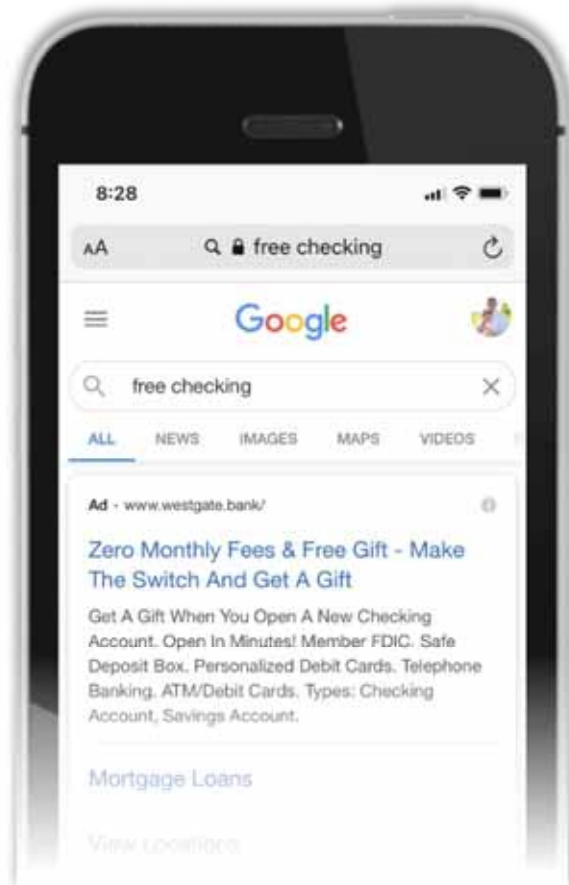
8:28

AA free checking

Google

free checking

ALL NEWS IMAGES MAPS VIDEOS

Ad · www.westgate.bank/

Zero Monthly Fees & Free Gift - Make The Switch And Get A Gift

Get A Gift When You Open A New Checking Account. Open In Minutes! Member FDIC. Safe Deposit Box. Personalized Debit Cards. Telephone Banking. ATM/Debit Cards. Types: Checking Account, Savings Account.

Mortgage Loans

View Locations